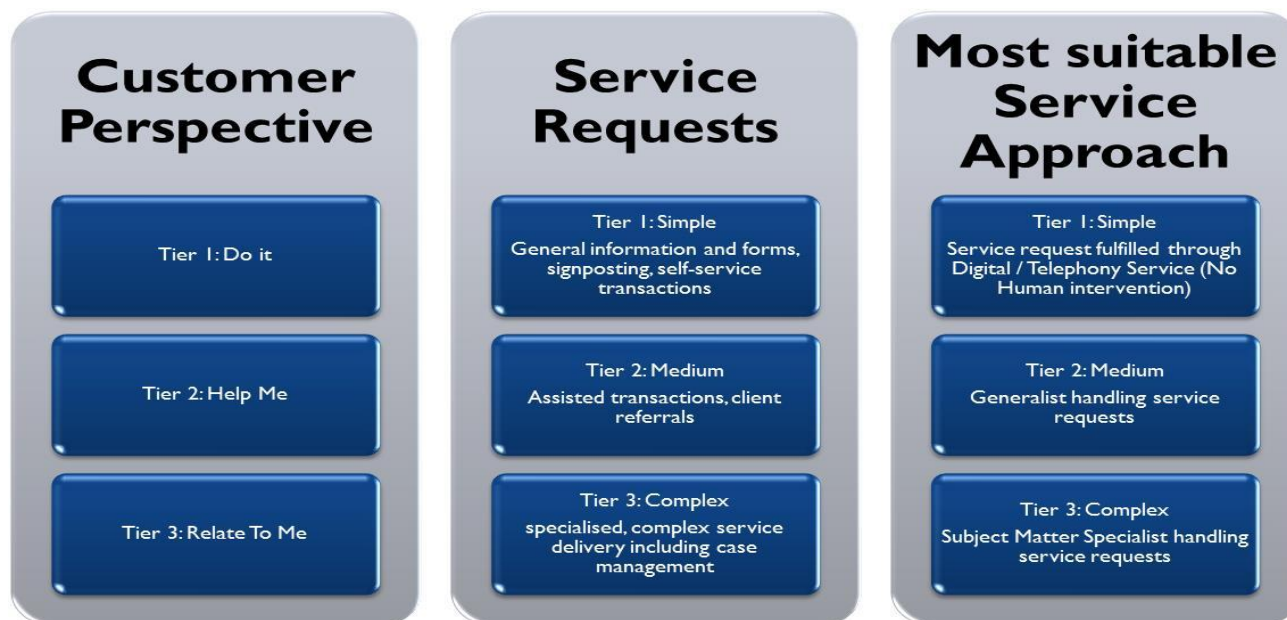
Customer Perspective

Tier 1: Do it

Tier 2: Help Me

Tier 3: Relate To Me

Service Requests

Tier 1: Simple
General information and forms, signposting, self-service transactions

Tier 2: Medium
Assisted transactions, client referrals

Tier 3: Complex
specialised, complex service delivery including case management

Most suitable Service Approach

Tier 1: Simple
Service request fulfilled through Digital / Telephony Service (No Human intervention)

Tier 2: Medium
Generalist handling service requests

Tier 3: Complex
Subject Matter Specialist handling service requests